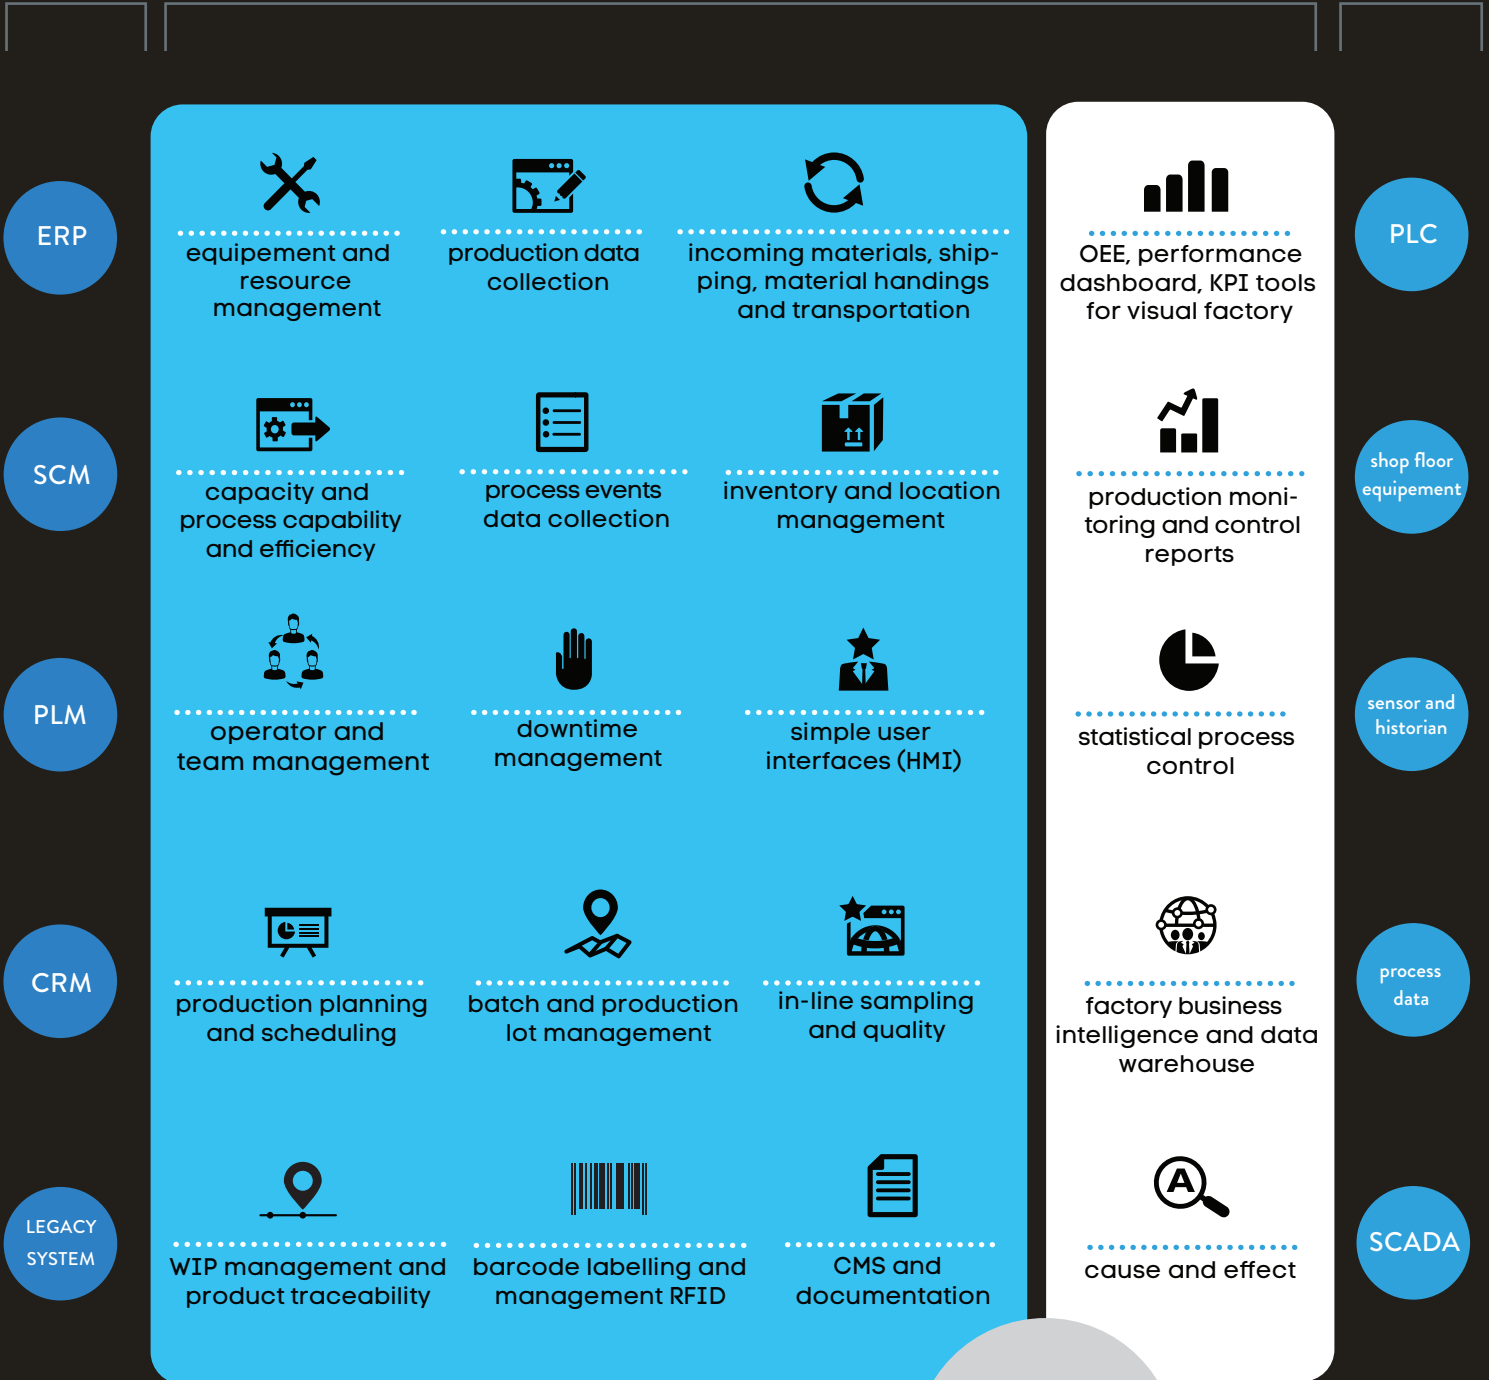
ERP

SCM

PLM

CRM

LEGACY SYSTEM

equipement and resource management

production data collection

incoming materials, shipping, material handings and transportation

capacity and process capability and efficiency

process events data collection

inventory and location management

operator and team management

downtime management

simple user interfaces (HMI)

production planning and scheduling

batch and production lot management

in-line sampling and quality

WIP management and product traceability

barcode labelling and management RFID

CMS and documentation

OEE, performance dashboard, KPI tools for visual factory

production monitoring and control reports

statistical process control

factory business intelligence and data warehouse

cause and effect

PLC

shop floor equipement

sensor and historian

process data

SCADA